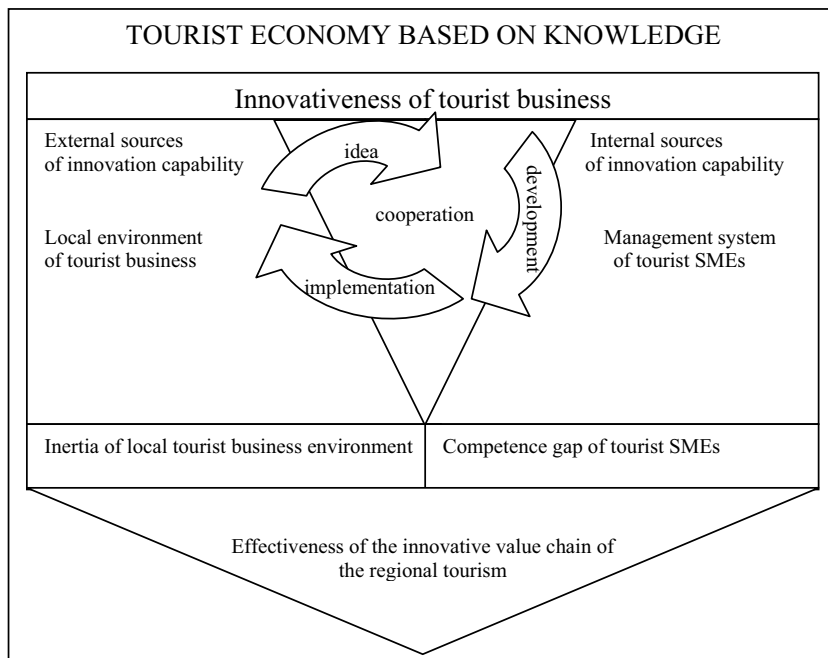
TOURIST ECONOMY BASED ON KNOWLEDGE

Innovativeness of tourist business

External sources of innovation capability

Local environment of tourist business

idea

cooperation

implementation

development

Internal sources of innovation capability

Management system of tourist SMEs

Inertia of local tourist business environment

Competence gap of tourist SMEs

Effectiveness of the innovative value chain of the regional tourism